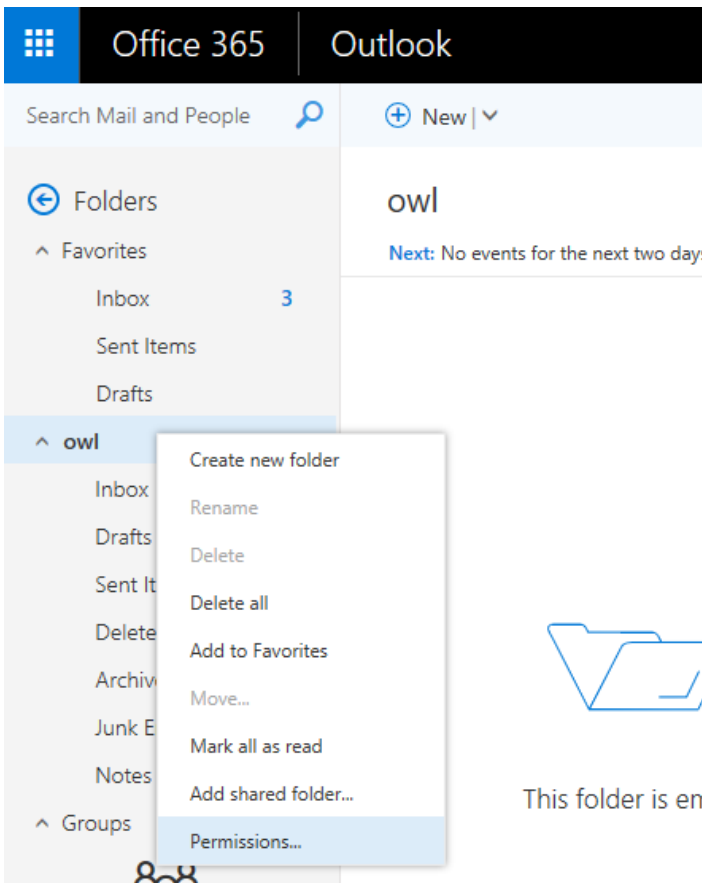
Office 365 Outlook

Search Mail and People

New |

Folders

Favorites

Inbox 3

Sent Items

Drafts

owl

Inbox

Drafts

Sent It

Delete

Archiv

Junk E

Notes

Groups

owl

Next: No events for the next two days

Create new folder

Rename

Delete

Delete all

Add to Favorites

Move...

Mark all as read

Add shared folder...

Permissions...

This folder is em